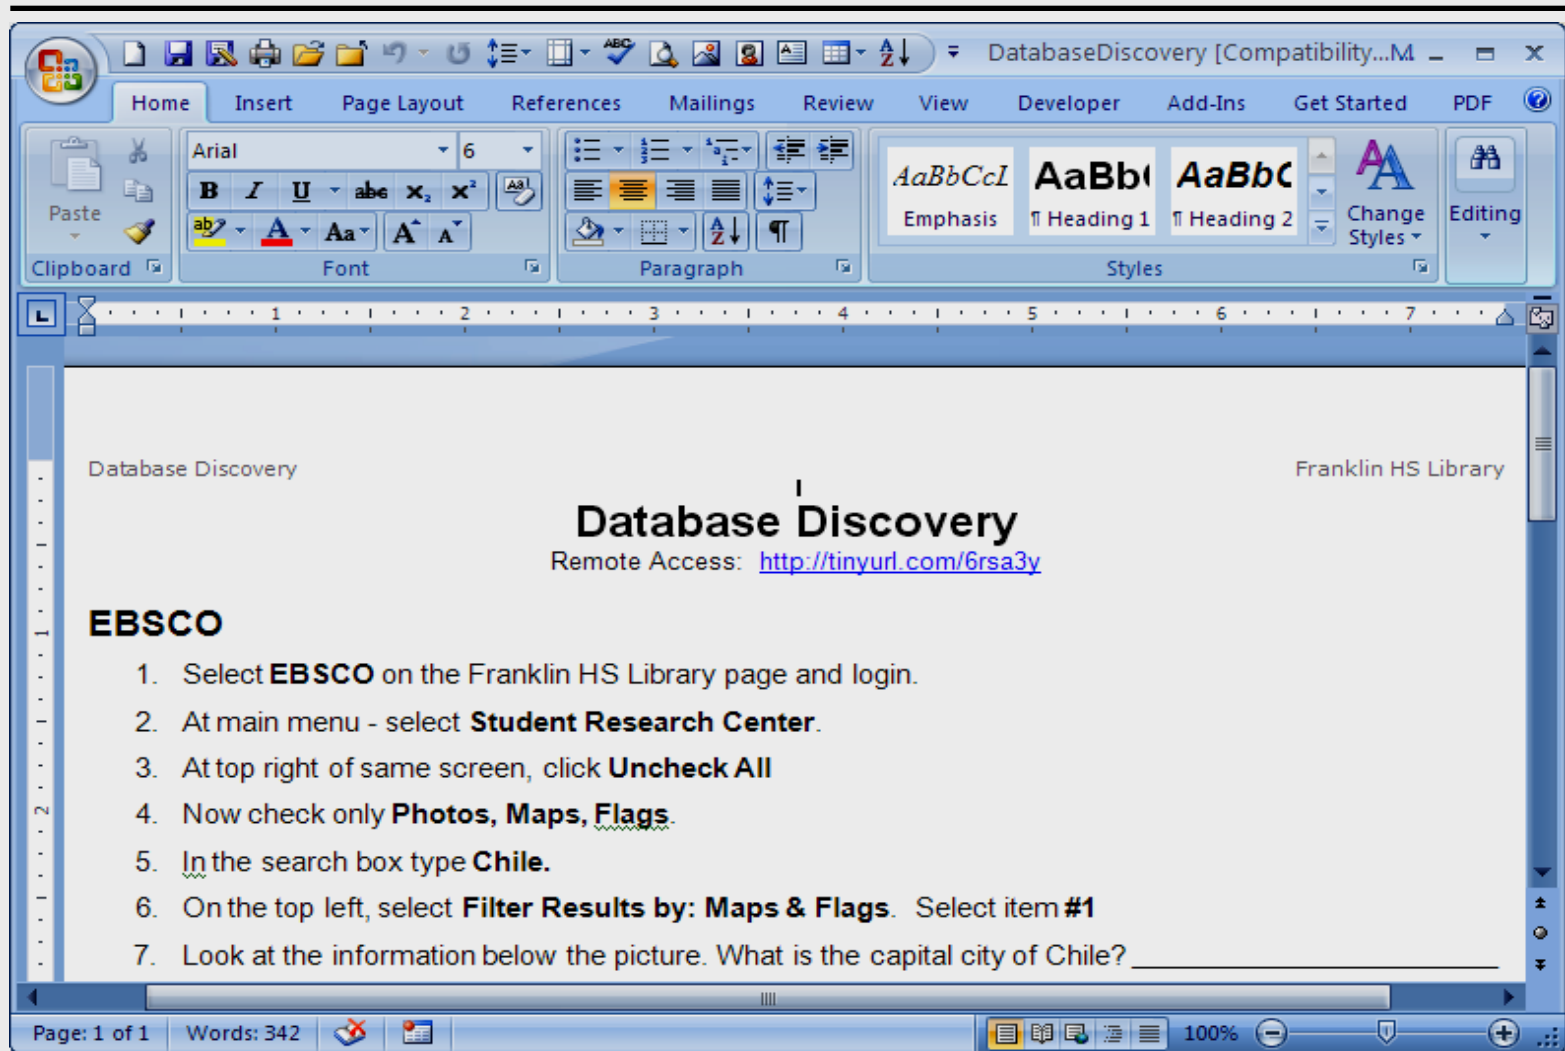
DatabaseDiscovery [Compatibility...M

Home Insert Page Layout References Mailings Review View Developer Add-Ins Get Started PDF

Paste

Clipboard

Arial 6

B I U abe $x_2$ $x^2$

Aa A A

Font

Paragraph

AaBbCcI Emphasis

AaBb( ¶ Heading 1

AaBbC ¶ Heading 2

Change Styles

Styles

Editing

Database Discovery

Franklin HS Library

Database Discovery

Remote Access: http://tinyurl.com/6rsa3y

EBSCO

1. Select **EBSCO** on the Franklin HS Library page and login.
2. At main menu - select **Student Research Center**.
3. At top right of same screen, click **Uncheck All**
4. Now check only **Photos, Maps, Flags**.
5. In the search box type **Chile.**
6. On the top left, select **Filter Results by: Maps & Flags**. Select item **#1**
7. Look at the information below the picture. What is the capital city of Chile? ____________

Page: 1 of 1 Words: 342 100%